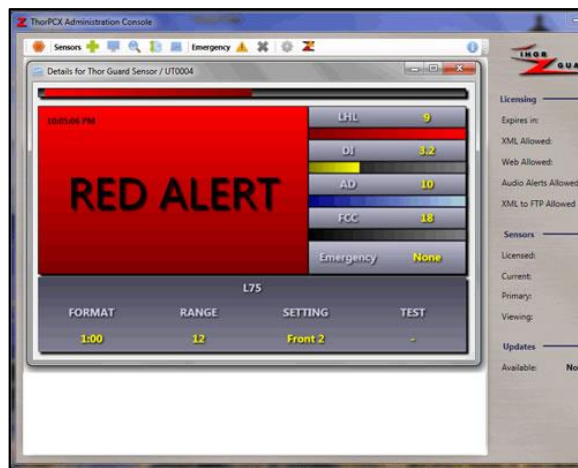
ThorPCX Administration Console

Sensors Emergency

Details for Thor Guard Sensor / UT0004

10:05:06 PM

RED ALERT

LHL 9

DI 3.2

AD 10

FCC 18

Emergency None

L75

| FORMAT | RANGE | SETTING | TEST |
|---|---|---|---|
| 1:00 | 12 | Front 2 | - |

THOR GUA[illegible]

Licensing

Expires in:

XML Allowed:

Web Allowed:

Audio Alerts Allowed

XML to FTP Allowed

Sensors

Licensed:

Current:

Primary:

Viewing:

Updates

Available: No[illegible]